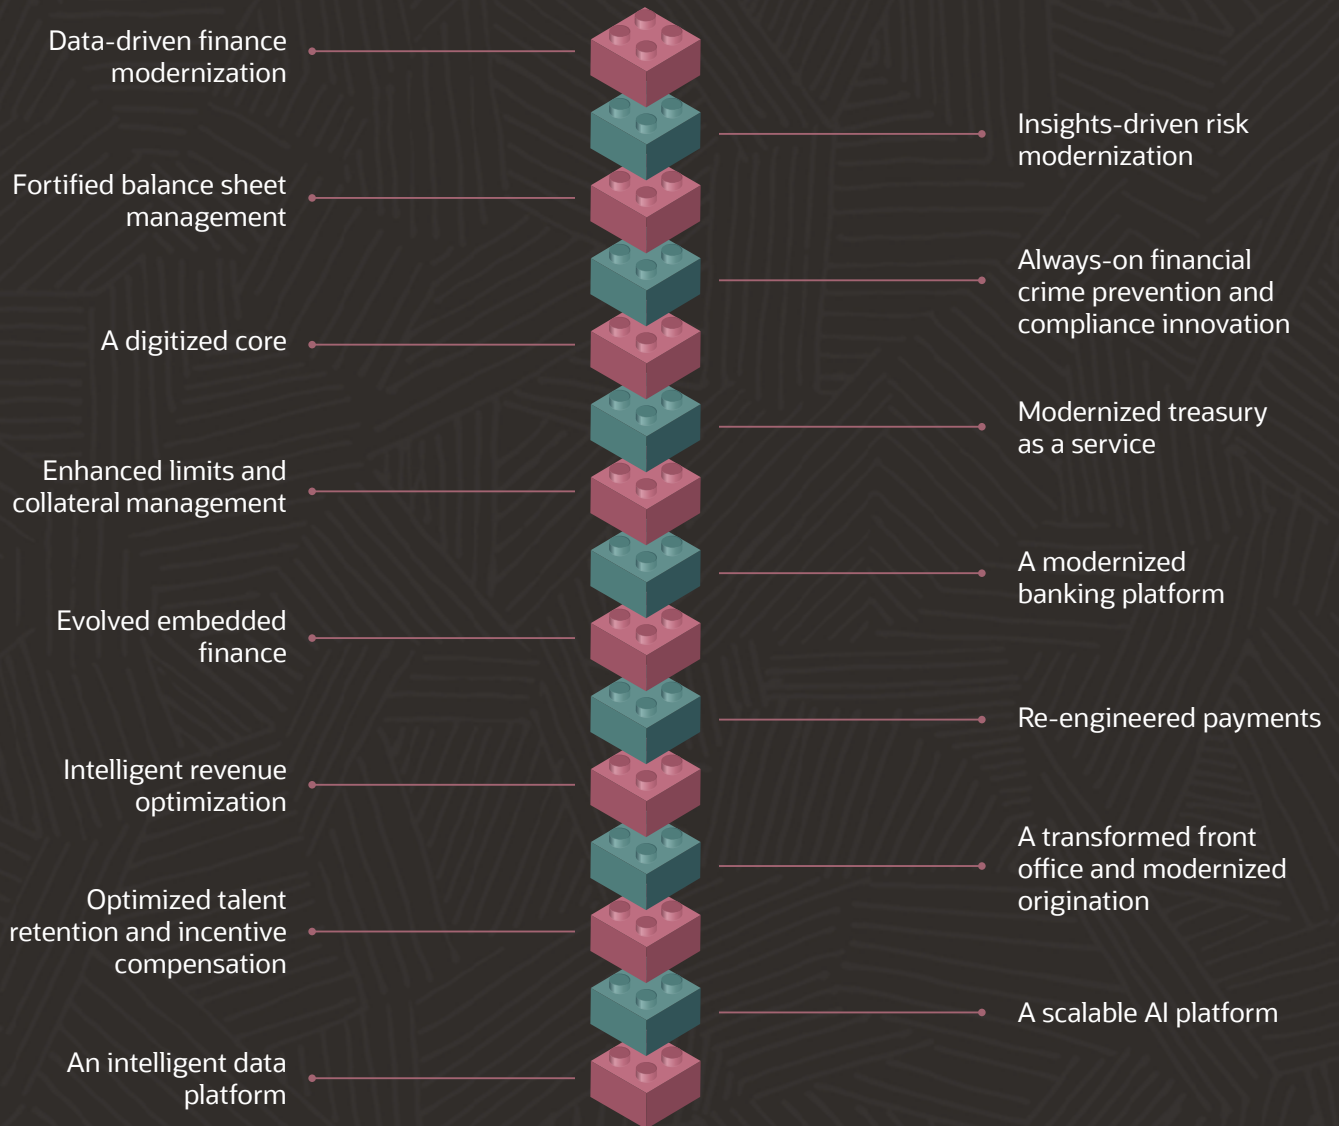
Data-driven finance modernization

Insights-driven risk modernization

Fortified balance sheet management

Always-on financial crime prevention and compliance innovation

A digitized core

Modernized treasury as a service

Enhanced limits and collateral management

A modernized banking platform

Evolved embedded finance

Re-engineered payments

Intelligent revenue optimization

A transformed front office and modernized origination

Optimized talent retention and incentive compensation

A scalable AI platform

An intelligent data platform